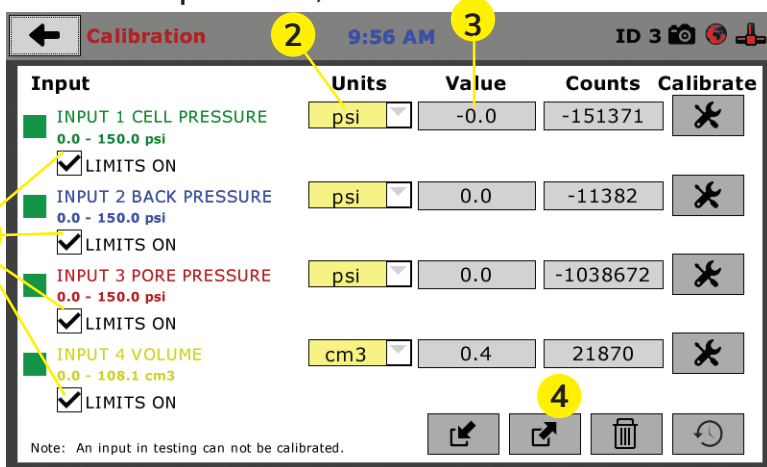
Calibration 9:56 AM ID 3

2 3

| Input | Units | Value | Counts | Calibrate |
|---|---|---|---|---|
| INPUT 1 CELL PRESSURE 0.0 - 150.0 psi LIMITS ON | psi | -0.0 | -151371 | |
| INPUT 2 BACK PRESSURE 0.0 - 150.0 psi LIMITS ON | psi | 0.0 | -11382 | |
| INPUT 3 PORE PRESSURE 0.0 - 150.0 psi LIMITS ON | psi | 0.0 | -1038672 | |
| INPUT 4 VOLUME 0.0 - 108.1 cm3 LIMITS ON | cm3 | 0.4 | 21870 | |

4

Note: An input in testing can not be calibrated.